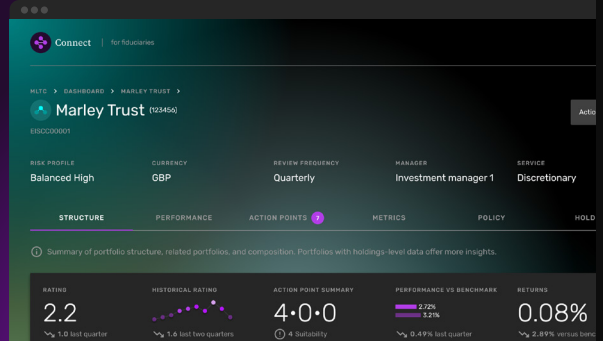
Connect | for fiduciaries

MLTC > DASHBOARD > MARLEY TRUST >

Marley Trust (123456)

EISC00001

Actio

RISK PROFILE
Balanced High

CURRENCY
GBP

REVIEW FREQUENCY
Quarterly

MANAGER
Investment manager 1

SERVICE
Discretionary

STRUCTURE
PERFORMANCE
ACTION POINTS 7
METRICS
POLICY
HOLD

Summary of portfolio structure, related portfolios, and composition. Portfolios with holdings-level data offer more insights.

RATING
2.2
1.0 last quarter

HISTORICAL RATING
1.6 last two quarters

ACTION POINT SUMMARY
4·0·0
4 Suitability

PERFORMANCE VS BENCHMARK
2.72%
3.21%
0.49% last quarter

RETURNS
0.08%
2.89% versus ben